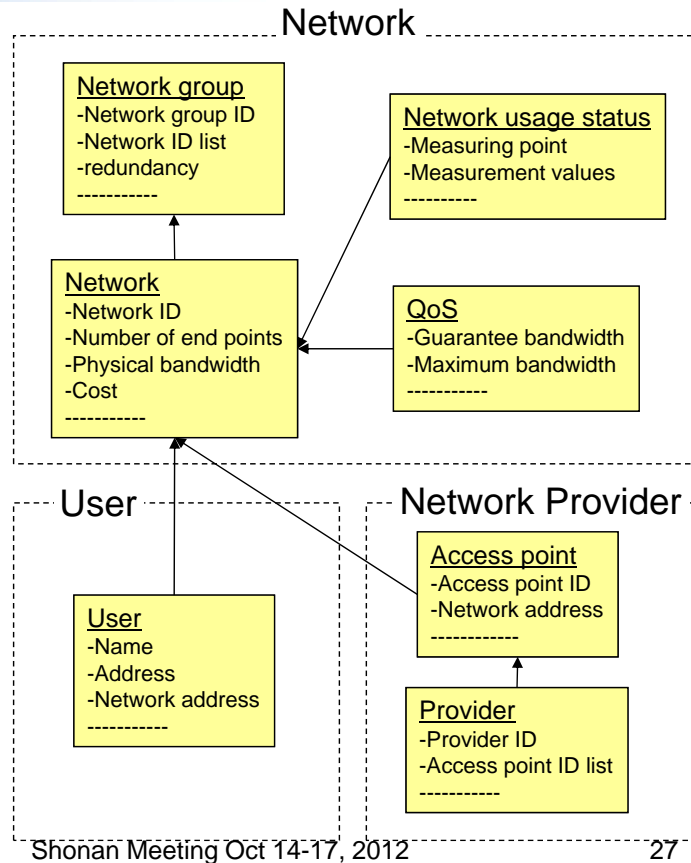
Network

Network group
-Network group ID
-Network ID list
-redundancy
-----------

Network usage status
-Measuring point
-Measurement values
----------

Network
-Network ID
-Number of end points
-Physical bandwidth
-Cost
-----------

QoS
-Guarantee bandwidth
-Maximum bandwidth
----------

User

User
-Name
-Address
-Network address
-----------

Network Provider

Access point
-Access point ID
-Network address
-----------

Provider
-Provider ID
-Access point ID list
-----------

Shonan Meeting Oct 14-17, 2012

27